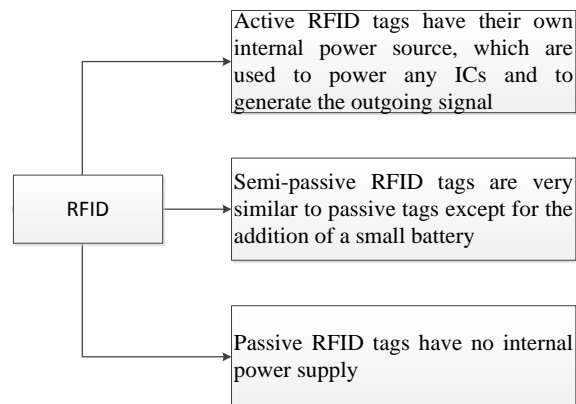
RFID

Active RFID tags have their own internal power source, which are used to power any ICs and to generate the outgoing signal

Semi-passive RFID tags are very similar to passive tags except for the addition of a small battery

Passive RFID tags have no internal power supply